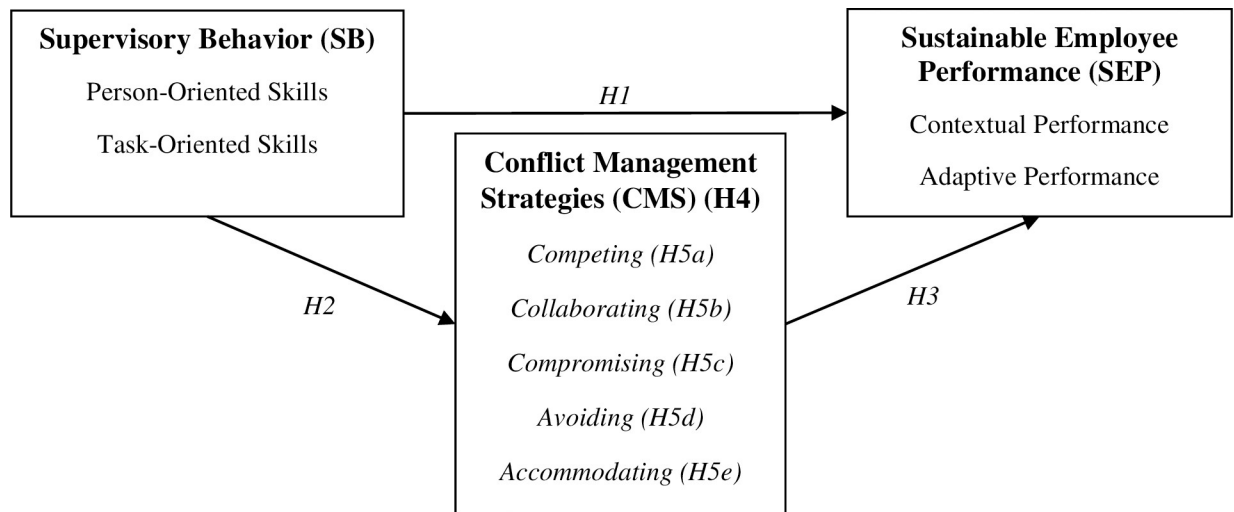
Supervisory Behavior (SB)
Person-Oriented Skills
Task-Oriented Skills

H1

Sustainable Employee Performance (SEP)
Contextual Performance
Adaptive Performance

H2

Conflict Management Strategies (CMS) (H4)
Competing (H5a)
Collaborating (H5b)
Compromising (H5c)
Avoiding (H5d)
Accommodating (H5e)

H3